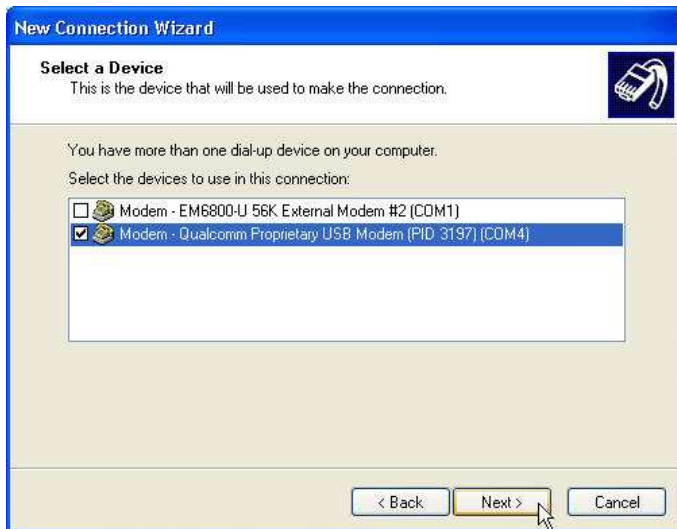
New Connection Wizard

Select a Device
This is the device that will be used to make the connection.

You have more than one dial-up device on your computer.

Select the devices to use in this connection:

Modem - EM6800-U 56K External Modem #2 (COM1)
Modem - Qualcomm Proprietary USB Modem (PID 3197) (COM4)

< Back | Next > | Cancel